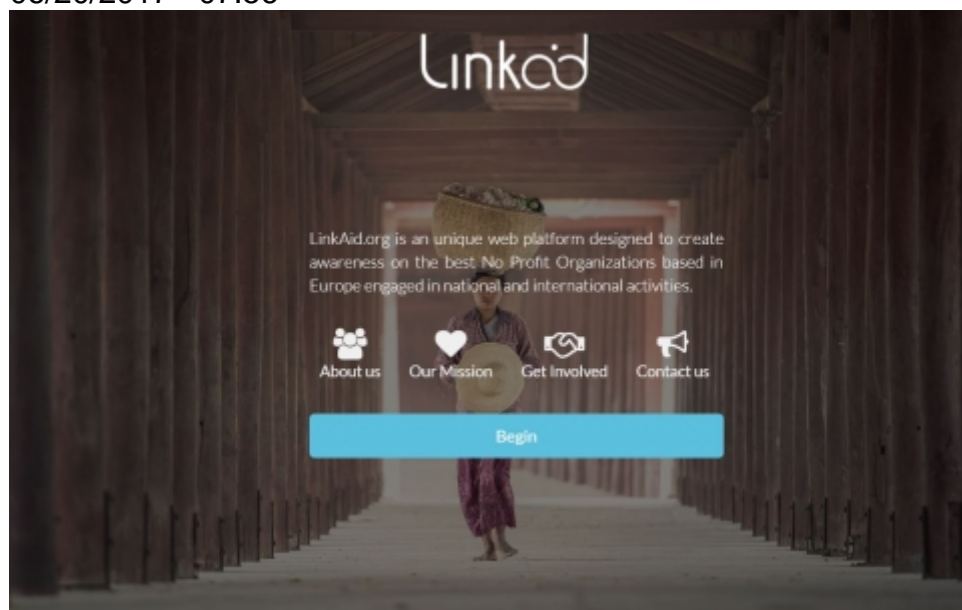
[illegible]

Linkad

LinkAid.org is an unique web platform designed to create awareness on the best No Profit Organizations based in Europe engaged in national and international activities.

About us
Our Mission
Get Involved
Contact us

Begin